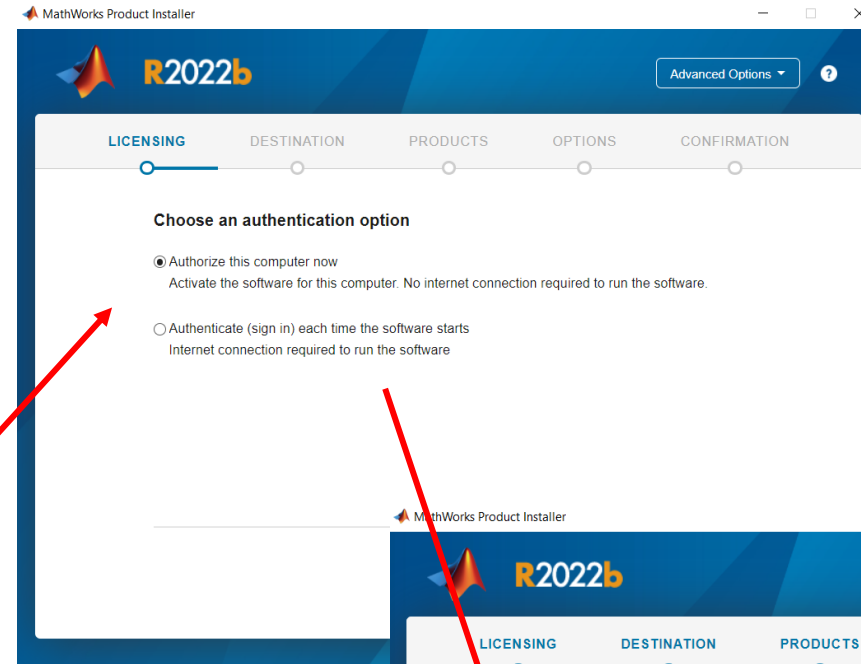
MathWorks Product Installer

R2022b

Advanced Options

?

LICENSING DESTINATION PRODUCTS OPTIONS CONFIRMATION

Choose an authentication option

Authorize this computer now
Activate the software for this computer. No internet connection required to run the software.

Authenticate (sign in) each time the software starts
Internet connection required to run the software

MathWorks Product Installer

R2022b

LICENSING DESTINATION PRODUCTS